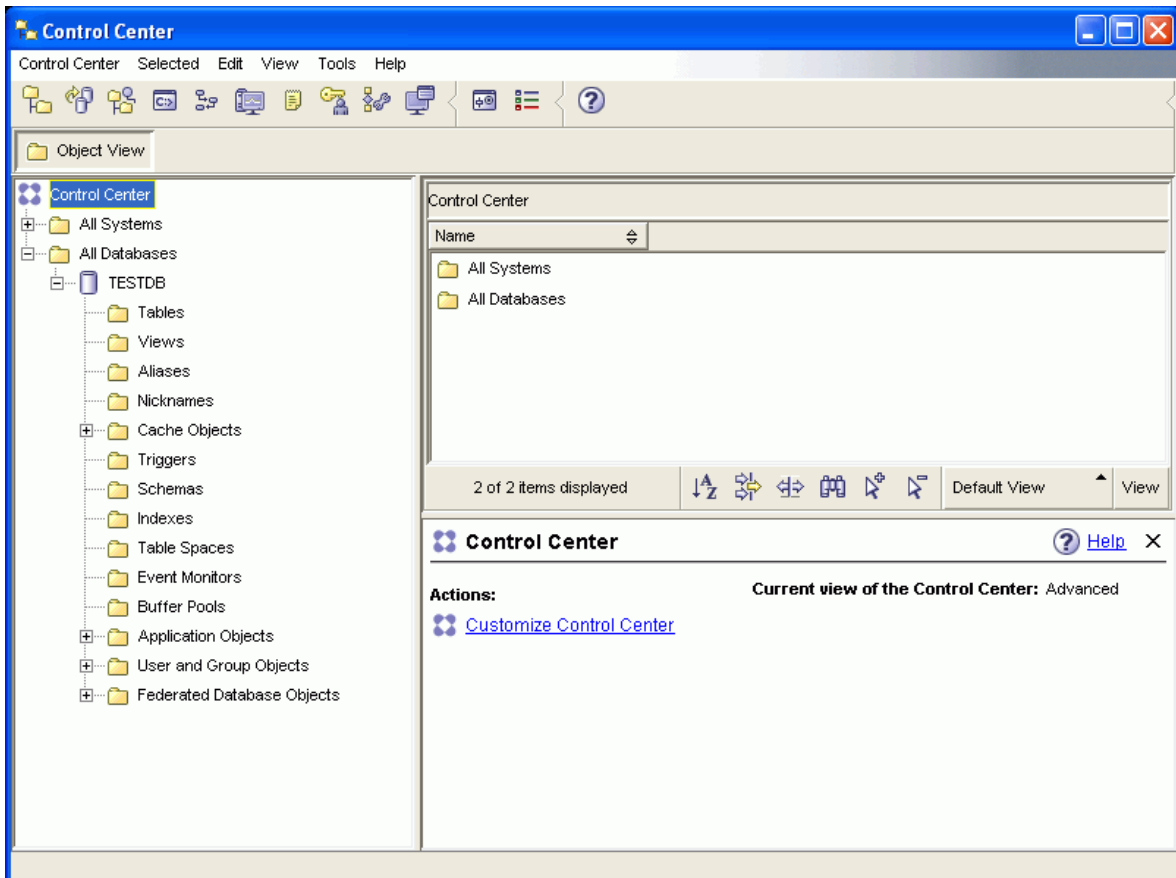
Control Center

Control Center Selected Edit View Tools Help

Object View

Control Center
All Systems
All Databases
TESTDB
Tables
Views
Aliases
Nicknames
Cache Objects
Triggers
Schemas
Indexes
Table Spaces
Event Monitors
Buffer Pools
Application Objects
User and Group Objects
Federated Database Objects

Control Center

| Name |
|---|
| All Systems |
| All Databases |

2 of 2 items displayed

Default View

View

Control Center

Help

Actions:

Current view of the Control Center: Advanced

Customize Control Center